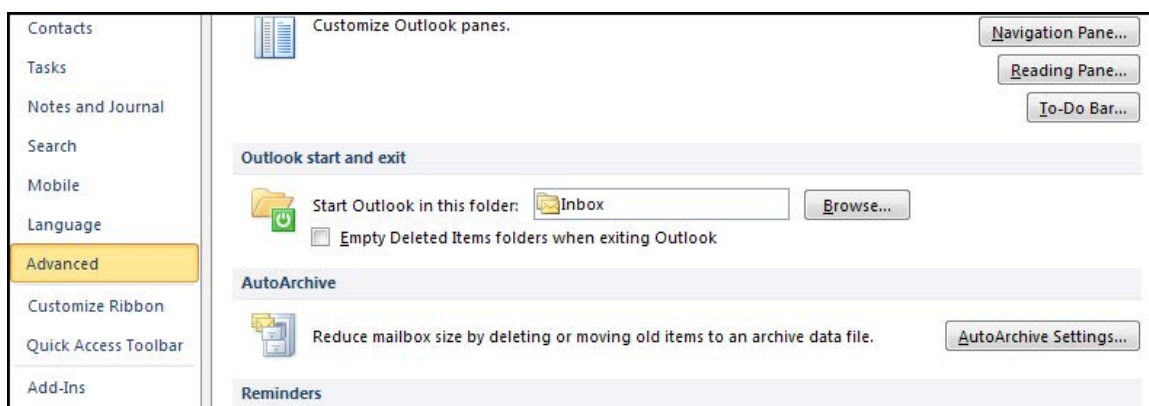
Contacts
Tasks
Notes and Journal
Search
Mobile
Language
Advanced
Customize Ribbon
Quick Access Toolbar
Add-Ins

Customize Outlook panes.

Navigation Pane...
Reading Pane...
To-Do Bar...

Outlook start and exit

Start Outlook in this folder: Inbox Browse...

Empty Deleted Items folders when exiting Outlook

AutoArchive

Reduce mailbox size by deleting or moving old items to an archive data file. AutoArchive Settings...

Reminders